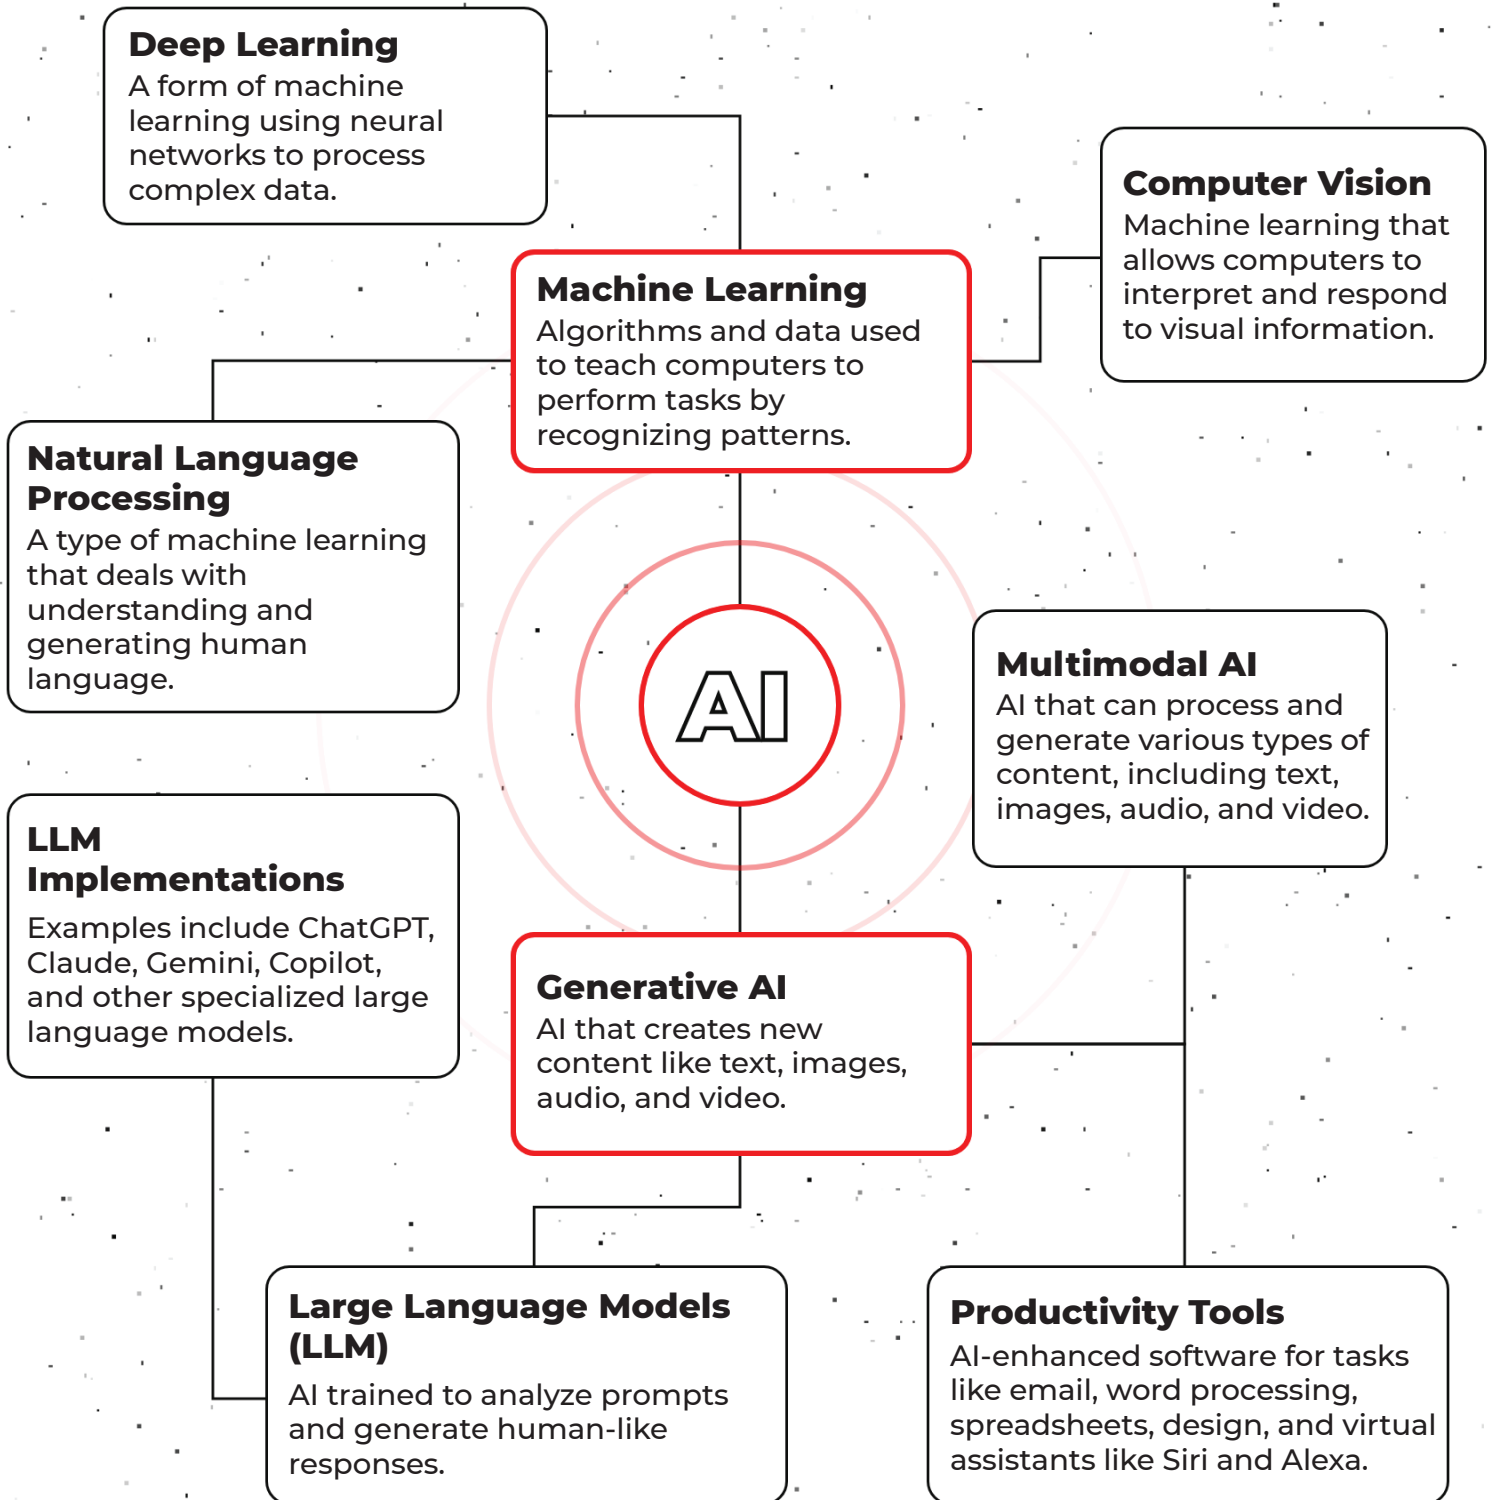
Deep Learning
A form of machine learning using neural networks to process complex data.

Computer Vision
Machine learning that allows computers to interpret and respond to visual information.

Machine Learning
Algorithms and data used to teach computers to perform tasks by recognizing patterns.

Natural Language Processing
A type of machine learning that deals with understanding and generating human language.

AI

Multimodal AI
AI that can process and generate various types of content, including text, images, audio, and video.

LLM Implementations
Examples include ChatGPT, Claude, Gemini, Copilot, and other specialized large language models.

Generative AI
AI that creates new content like text, images, audio, and video.

Large Language Models (LLM)
AI trained to analyze prompts and generate human-like responses.

Productivity Tools
AI-enhanced software for tasks like email, word processing, spreadsheets, design, and virtual assistants like Siri and Alexa.